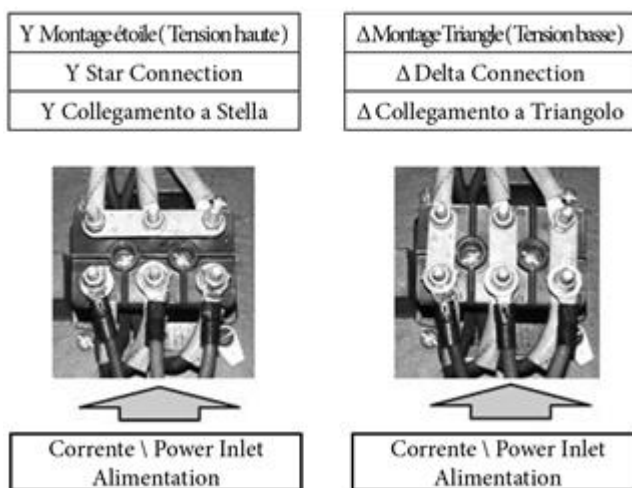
Y Montage étoile (Tension haute)

Y Star Connection

Y Collegamento a Stella

Corrente \ Power Inlet Alimentation

Δ Montage Triangle (Tension basse)

Δ Delta Connection

Δ Collegamento a Triangolo

Corrente \ Power Inlet Alimentation